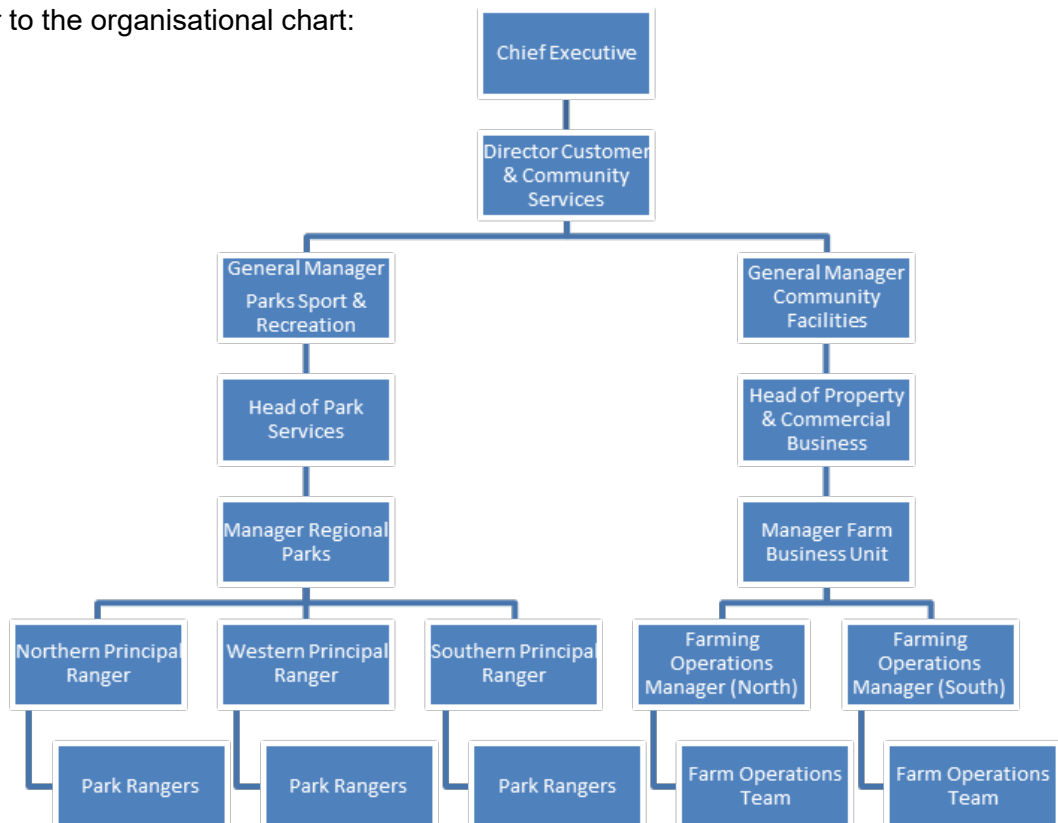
r to the organisational chart:

Chief Executive

Director Customer & Community Services

General Manager Parks Sport & Recreation

Head of Park Services

Manager Regional Parks

Northern Principal Ranger

Park Rangers

Western Principal Ranger

Park Rangers

Southern Principal Ranger

Park Rangers

General Manager Community Facilities

Head of Property & Commercial Business

Manager Farm Business Unit

Farming Operations Manager (North)

Farm Operations Team

Farming Operations Manager (South)

Farm Operations Team